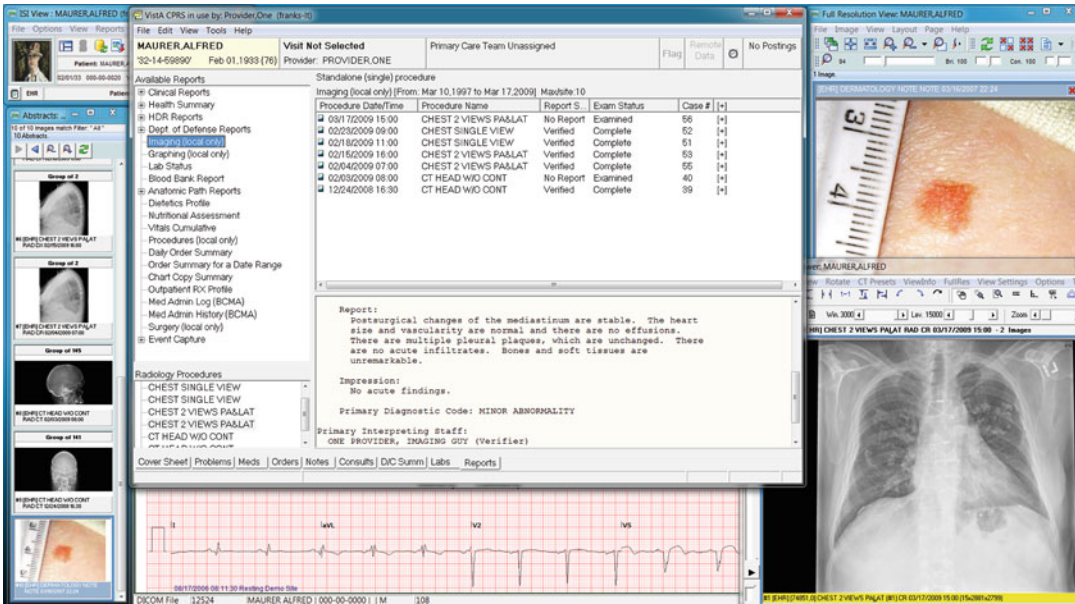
VistA CPRS in use by: Provider,One (franks-lt)
File Edit View Tools Help
MAURER,ALFRED
'32-14-59890' Feb 01,1933 (76)
Visit Not Selected
Provider: PROVIDER,ONE
Primary Care Team Unassigned
Flag
Remote Data
No Postings

Available Reports
Clinical Reports
Health Summary
HDR Reports
Dept. of Defense Reports
Imaging (local only)
Graphing (local only)
Lab Status
Blood Bank Report
Anatomic Path Reports
Dietetics Profile
Nutritional Assessment
Vitals Cumulative
Procedures (local only)
Daily Order Summary
Order Summary for a Date Range
Chart Copy Summary
Outpatient RX Profile
Med Admin Log (BCMA)
Med Admin History (BCMA)
Surgery (local only)
Event Capture

Standalone (single) procedure
Imaging (local only) [From: Mar 10,1997 to Mar 17,2009] Max/site:10

| Procedure Date/Time | Procedure Name | Report S... | Exam Status | Case # | [+] |
|---|---|---|---|---|---|
| 03/17/2009 15:00 | CHEST 2 VIEWS PA&LAT | No Report | Examined | 56 | [+] |
| 02/23/2009 09:00 | CHEST SINGLE VIEW | Verified | Complete | 52 | [+] |
| 02/18/2009 11:00 | CHEST SINGLE VIEW | Verified | Complete | 51 | [+] |
| 02/15/2009 16:00 | CHEST 2 VIEWS PA&LAT | Verified | Complete | 53 | [+] |
| 02/04/2009 07:00 | CHEST 2 VIEWS PA&LAT | Verified | Complete | 55 | [+] |
| 02/03/2009 08:00 | CT HEAD W/O CONT | No Report | Examined | 40 | [+] |
| 12/24/2008 16:30 | CT HEAD W/O CONT | Verified | Complete | 39 | [+] |

Report:
Postsurgical changes of the mediastinum are stable. The heart size and vascularity are normal and there are no effusions. There are multiple pleural plaques, which are unchanged. There are no acute infiltrates. Bones and soft tissues are unremarkable.

Impression:
No acute findings.

Primary Diagnostic Code: MINOR ABNORMALITY

Primary Interpreting Staff:
ONE PROVIDER, IMAGING GUY (Verifier)

Radiology Procedures
CHEST SINGLE VIEW
CHEST SINGLE VIEW
CHEST 2 VIEWS PA&LAT
CHEST 2 VIEWS PA&LAT
CT HEAD W/O CONT

Cover Sheet | Problems | Meds | Orders | Notes | Consults | D/C Summ | Labs | Reports

VistA View: MAURER,ALFRED
File Options View Reports
Patient: MAURER,
02/01/33 000-00-0020
EHR
Abstracts
10 of 10 images match Filter: "All"
10 Abstracts
Group of 2
#6 [EHR] CHEST 2 VIEWS PA&LAT RAD CR 02/05/2009 16:00
Group of 2
#7 [EHR] CHEST 2 VIEWS PA&LAT
Group of 145
#8 [EHR] CT HEAD W/O CONT RAD CT 02/03/2009 08:00
Group of 141
#9 [EHR] CT HEAD W/O CONT RAD CT 12/24/2008 16:30
#10 [EHR] DERMATOLOGY NOTE NOTE 03/16/2007 22:24

Full Resolution View: MAURER,ALFRED
File Image View Layout Page Help
Bri. 100 Con. 100
1 Image
[EHR] DERMATOLOGY NOTE NOTE 03/16/2007 22:24
ient: MAURER,ALFRED
ew Rotate CT Presets ViewInfo FullRes View Settings Options
Win. 3000 Lev. 15000 Zoom
[EHR] CHEST 2 VIEWS PA&LAT RAD CR 03/17/2009 15:00 - 2 Images
#1 [EHR] [74851,0] CHEST 2 VIEWS PA&LAT [#1] CR 03/17/2009 15:00 (15x2681x2789)

I aVL V2 V5
08/17/2006 08:11:30 Resting Demo Site
DICOM File 12524 MAURER ALFRED | 000-00-0000 | M 108